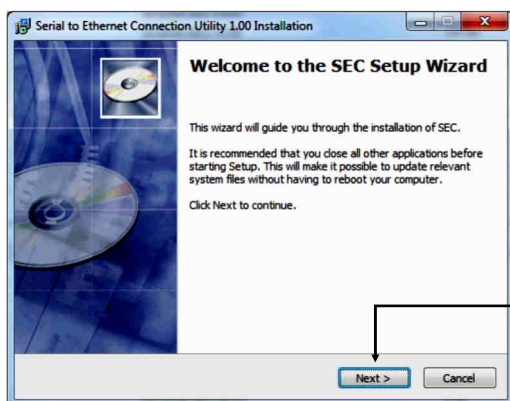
Serial to Ethernet Connection Utility 1.00 Installation

Welcome to the SEC Setup Wizard

This wizard will guide you through the installation of SEC.

It is recommended that you close all other applications before starting Setup. This will make it possible to update relevant system files without having to reboot your computer.

Click Next to continue.

Next >

Cancel